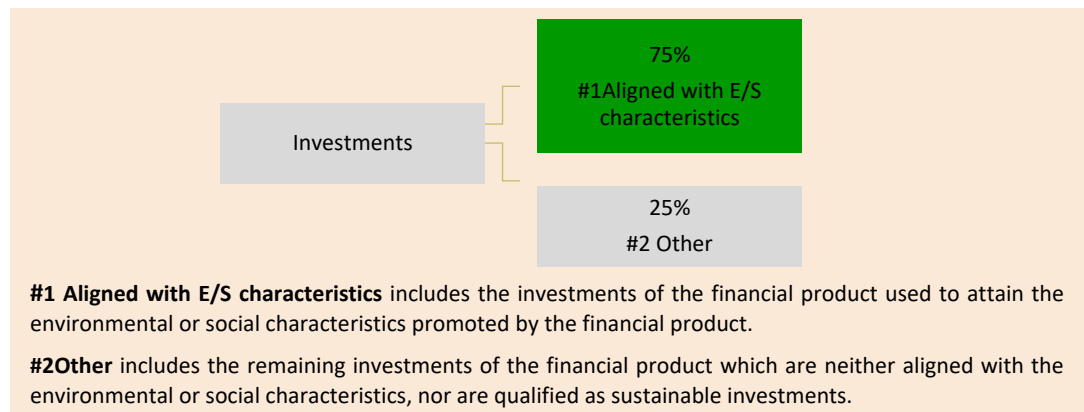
Investments

75%
#1Aligned with E/S characteristics

25%
#2 Other

**#1 Aligned with E/S characteristics** includes the investments of the financial product used to attain the environmental or social characteristics promoted by the financial product.

**#2Other** includes the remaining investments of the financial product which are neither aligned with the environmental or social characteristics, nor are qualified as sustainable investments.